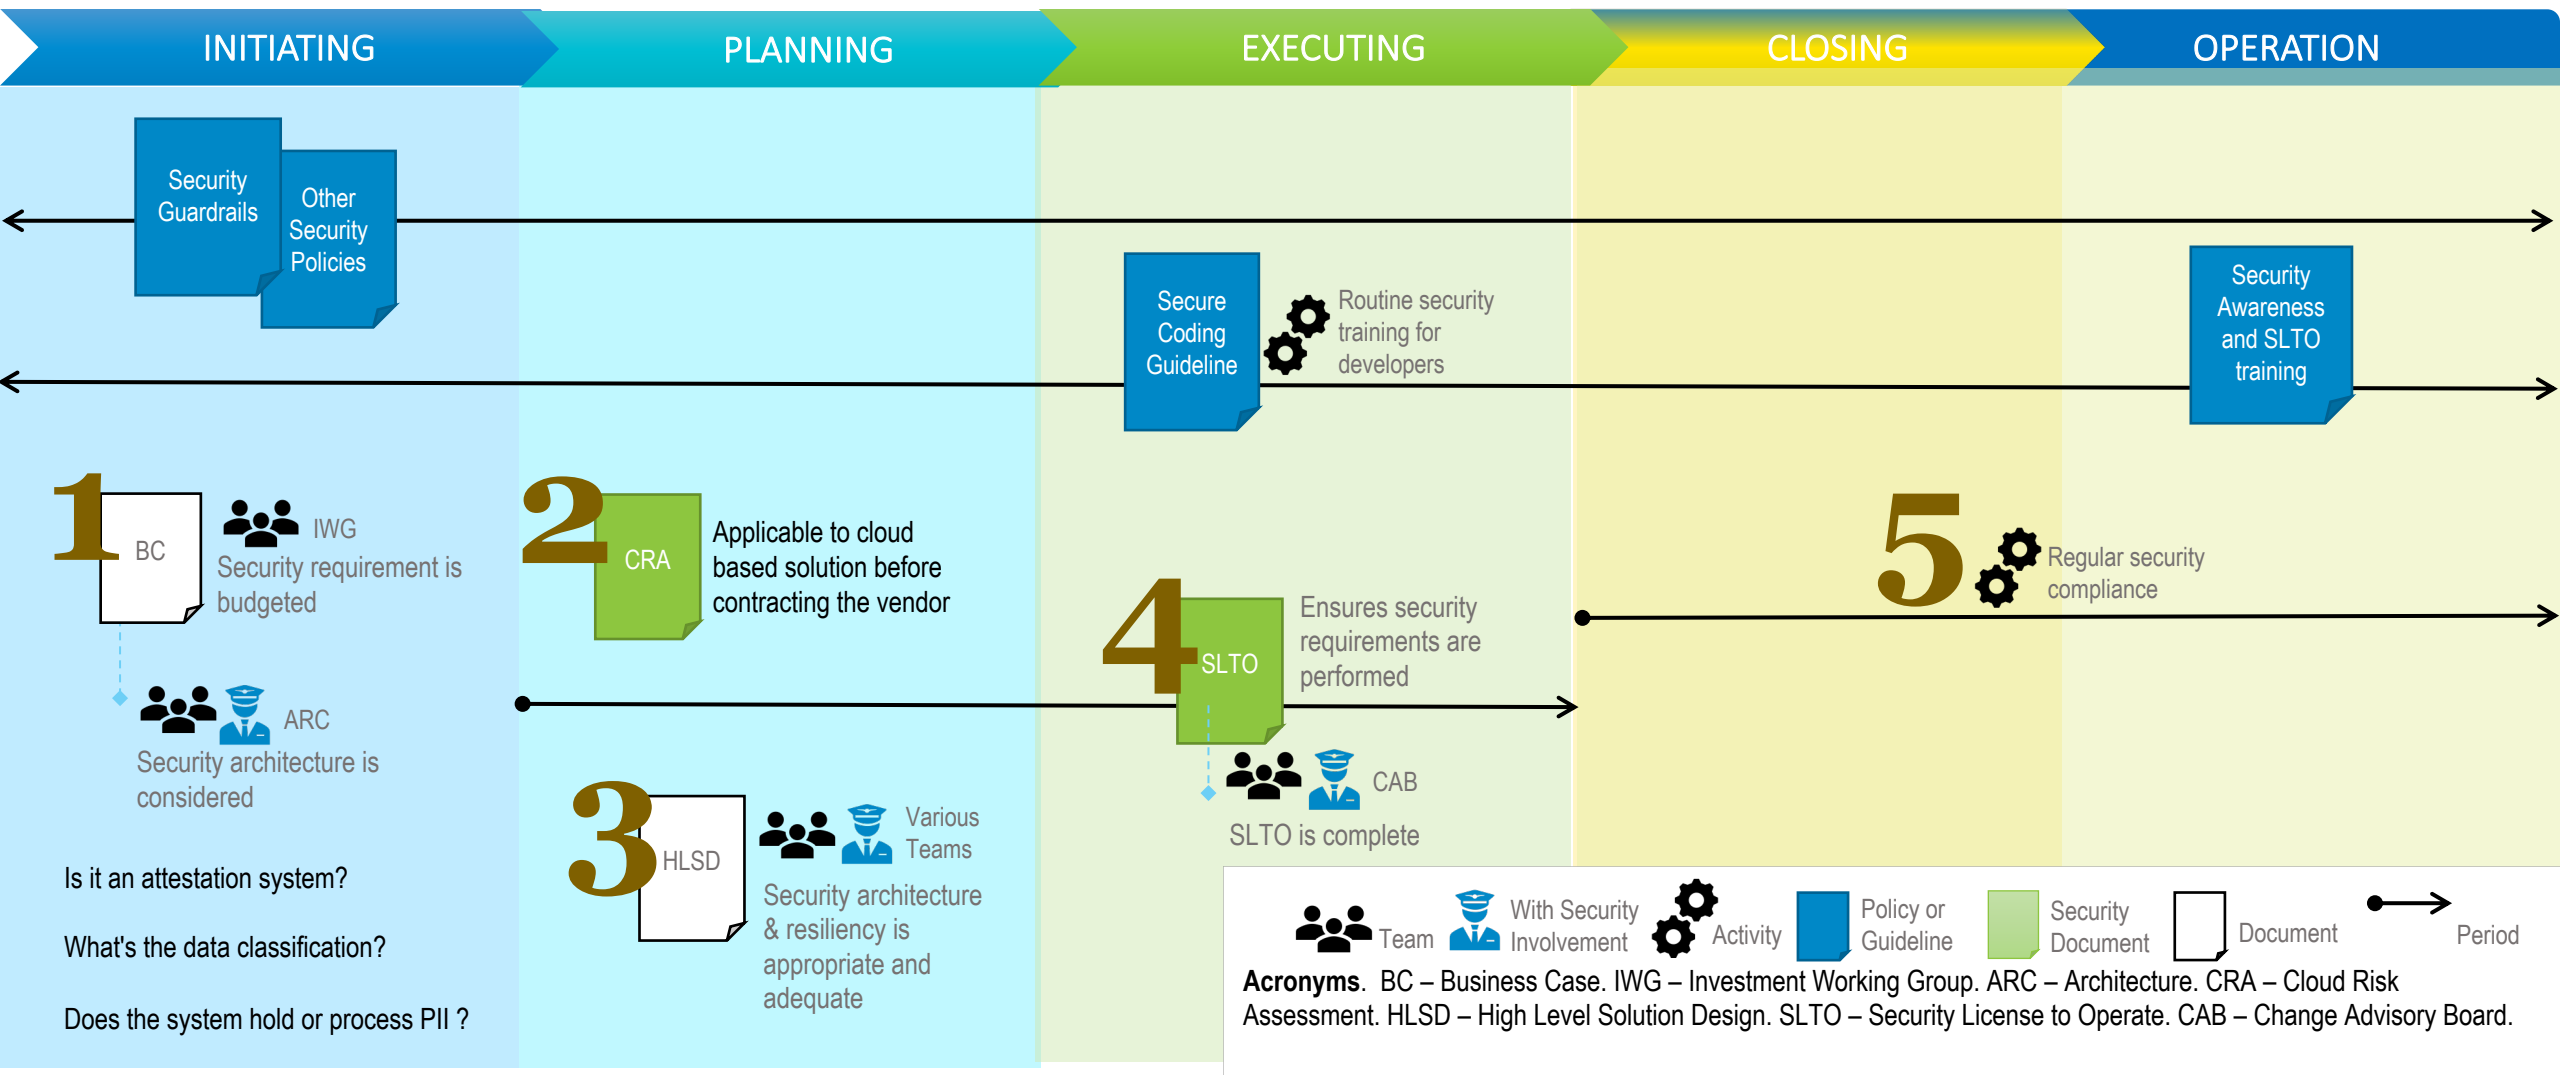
INITIATING
PLANNING
EXECUTING
CLOSING
OPERATION

Security Guardrails
Other Security Policies

Secure Coding Guideline
Routine security training for developers

Security Awareness and SLTO training

1
BC
IWG
Security requirement is budgeted

ARC
Security architecture is considered

Is it an attestation system?

What's the data classification?

Does the system hold or process PII ?

2
CRA
Applicable to cloud based solution before contracting the vendor

3
HLSD
Various Teams
Security architecture & resiliency is appropriate and adequate

4
SLTO
Ensures security requirements are performed

CAB
SLTO is complete

5
Regular security compliance

Team
With Security Involvement
Activity
Policy or Guideline
Security Document
Document
Period

**Acronyms**. BC – Business Case. IWG – Investment Working Group. ARC – Architecture. CRA – Cloud Risk Assessment. HLSD – High Level Solution Design. SLTO – Security License to Operate. CAB – Change Advisory Board.